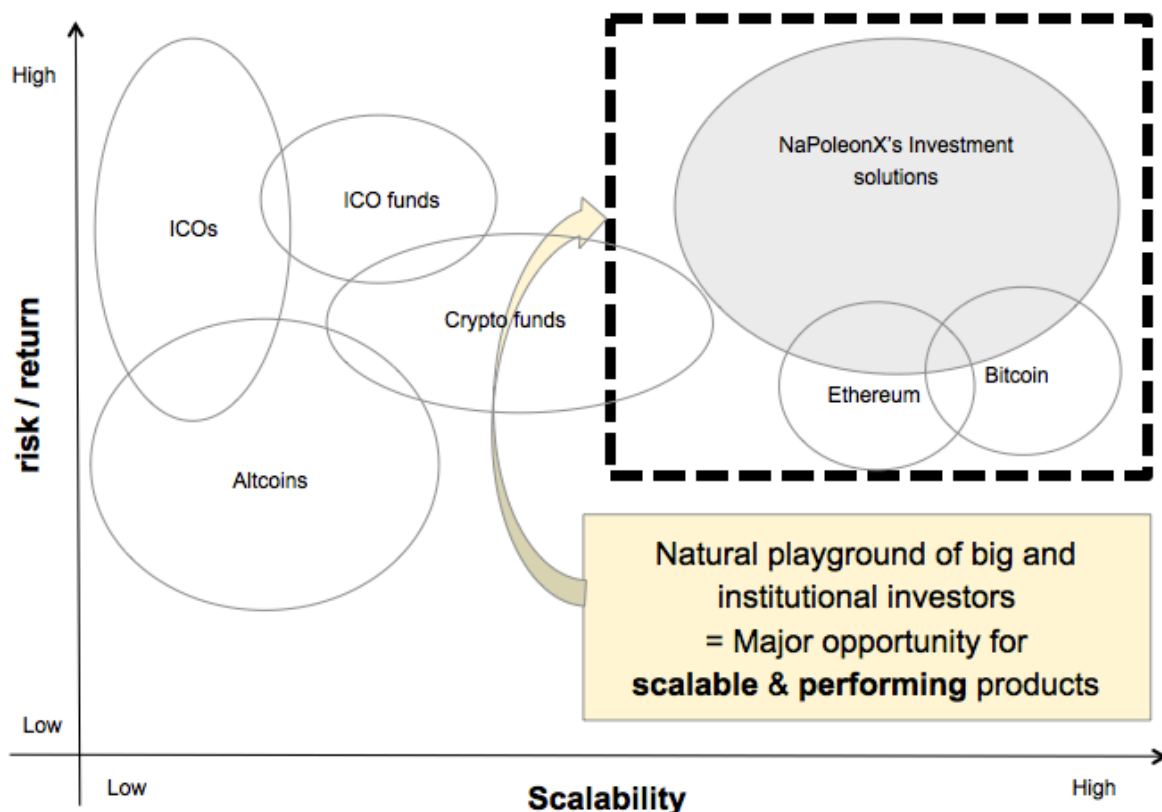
High

risk / return

Low

ICOs

ICO funds

Crypto funds

Altcoins

NaPoleonX's Investment solutions

Ethereum

Bitcoin

Natural playground of big and institutional investors
= Major opportunity for
**scalable & performing** products

Low

Scalability

High